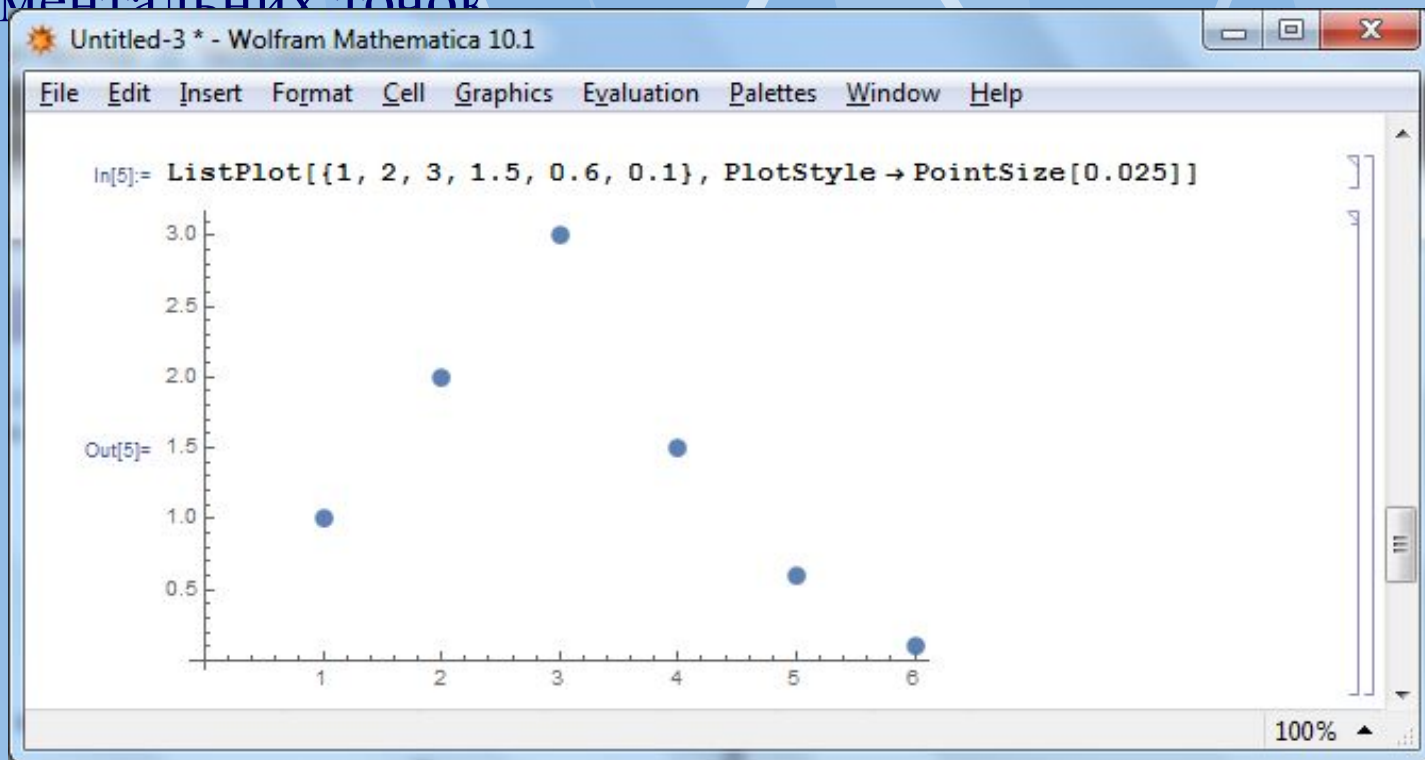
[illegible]

Untitled-3 * - Wolfram Mathematica 10.1

File Edit Insert Format Cell Graphics Evaluation Palettes Window Help

In[5]:= ListPlot[{1, 2, 3, 1.5, 0.6, 0.1}, PlotStyle → PointSize[0.025]]

3.0
2.5
2.0
Out[5]= 1.5
1.0
0.5
1 2 3 4 5 6

100%